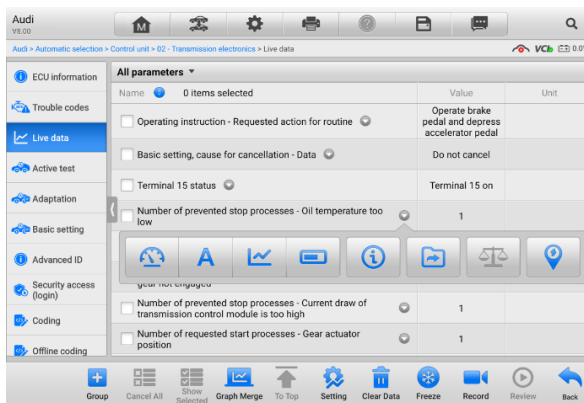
Audi
V8.00

Audi > Automatic selection > Control unit > 02 - Transmission electronics > Live data

VCI 0.0

ECU information
Trouble codes
Live data
Active test
Adaptation
Basic setting
Advanced ID
Security access (login)
Coding
Offline coding

All parameters

| Name | 0 items selected | Value | Unit |
|---|---|---|---|
| Operating instruction - Requested action for routine | | Operate brake pedal and depress accelerator pedal | |
| Basic setting, cause for cancellation - Data | | Do not cancel | |
| Terminal 15 status | | Terminal 15 on | |
| Number of prevented stop processes - Oil temperature too low | | 1 | |
| gear not engaged | | | |
| Number of prevented stop processes - Current draw of transmission control module is too high | | 1 | |
| Number of requested start processes - Gear actuator position | | 1 | |

Group
Cancel All
Show Selected
Graph Merge
To Top
Setting
Clear Data
Freeze
Record
Review
Back